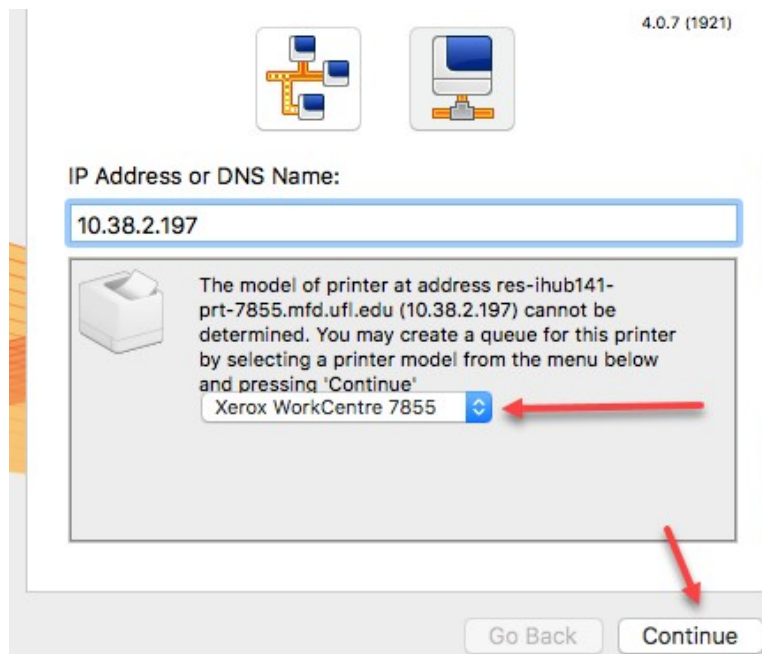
4.0.7 (1921)

IP Address or DNS Name:

10.38.2.197

The model of printer at address res-ihub141-prt-7855.mfd.ufl.edu (10.38.2.197) cannot be determined. You may create a queue for this printer by selecting a printer model from the menu below and pressing 'Continue'

Xerox WorkCentre 7855

Go Back

Continue